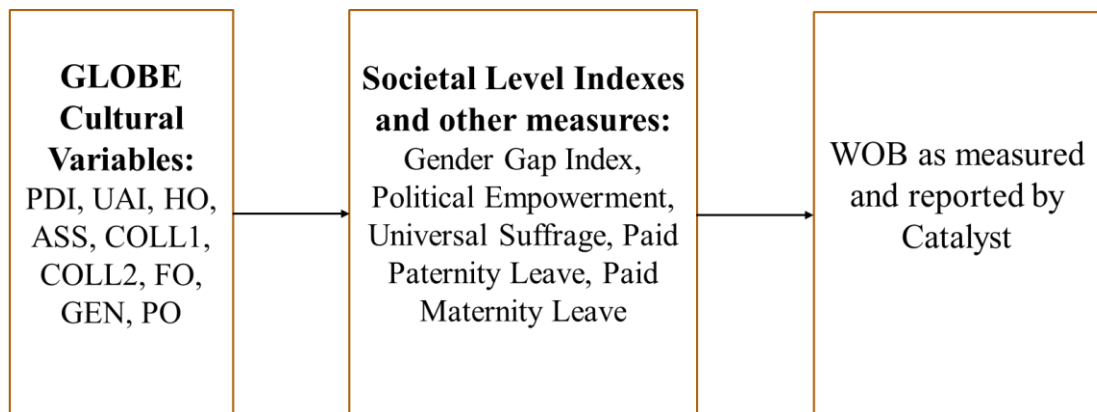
GLOBE Cultural Variables:
PDI, UAI, HO, ASS, COLL1, COLL2, FO, GEN, PO

Societal Level Indexes and other measures:
Gender Gap Index, Political Empowerment, Universal Suffrage, Paid Paternity Leave, Paid Maternity Leave

WOB as measured and reported by Catalyst